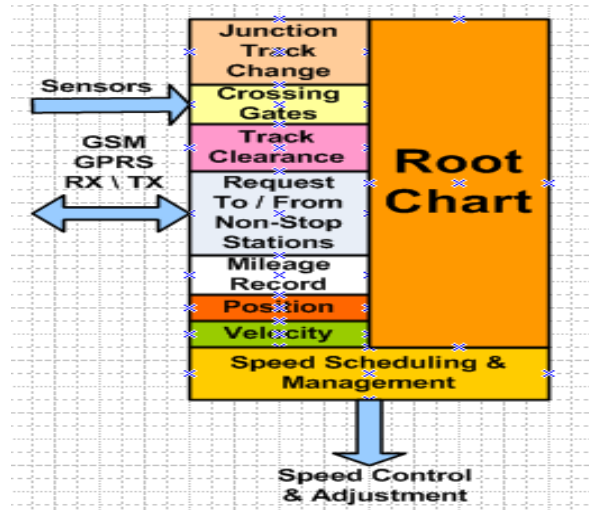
Sensors

GSM
GPRS
RX \ TX

Junction Track Change

Crossing Gates

Track Clearance

Request To / From Non-Stop Stations

Mileage Record

Position

Velocity

Root Chart

Speed Scheduling & Management

Speed Control & Adjustment